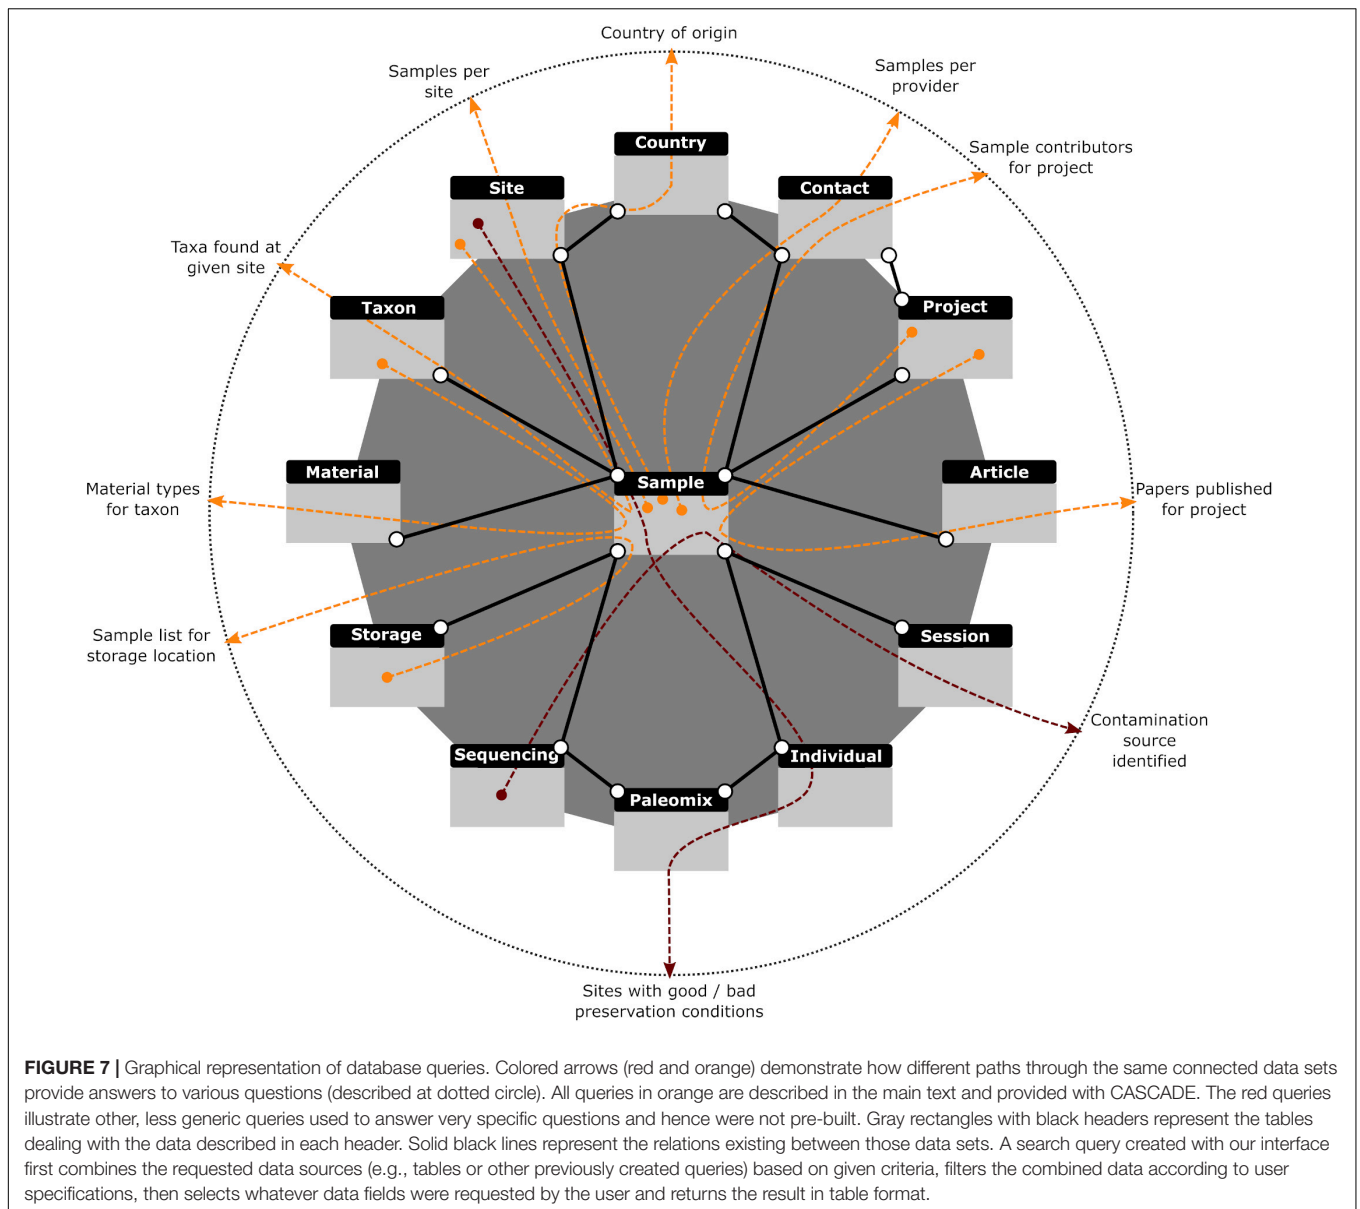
Country of origin

Samples per site

Samples per provider

Sample contributors for project

Taxa found at given site

Country

Site

Contact

Project

Taxon

Material

Sample

Article

Material types for taxon

Papers published for project

Storage

Session

Sample list for storage location

Contamination source identified

Sequencing

Individual

Paleomix

Sites with good / bad preservation conditions

**FIGURE 7 |** Graphical representation of database queries. Colored arrows (red and orange) demonstrate how different paths through the same connected data sets provide answers to various questions (described at dotted circle). All queries in orange are described in the main text and provided with CASCADE. The red queries illustrate other, less generic queries used to answer very specific questions and hence were not pre-built. Gray rectangles with black headers represent the tables dealing with the data described in each header. Solid black lines represent the relations existing between those data sets. A search query created with our interface first combines the requested data sources (e.g., tables or other previously created queries) based on given criteria, filters the combined data according to user specifications, then selects whatever data fields were requested by the user and returns the result in table format.